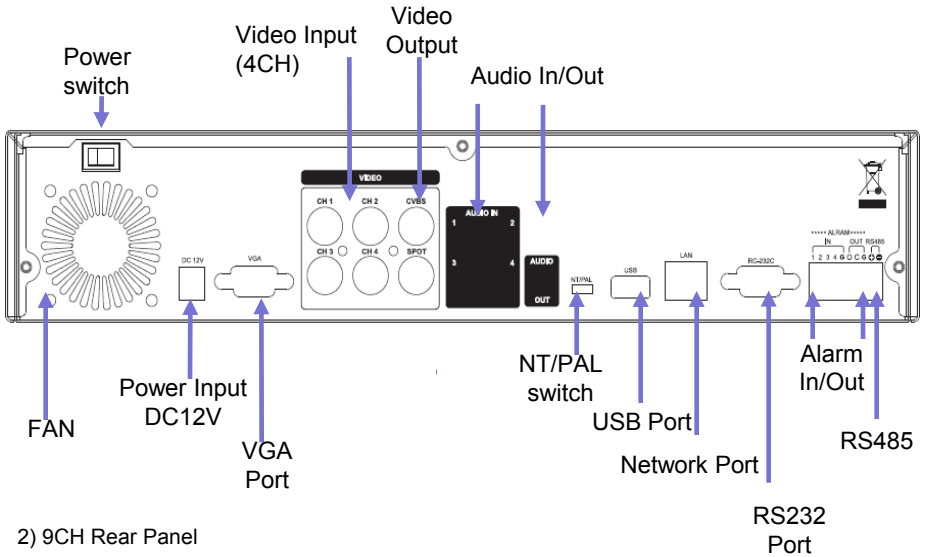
Power switch

Video Input (4CH)

Video Output

Audio In/Out

VIDEO

CH 1

CH 2

CVBS

CH 3

CH 4

SPOT

AUDIO IN

1

2

3

4

AUDIO

OUT

DC 12V

VGA

NT/PAL

USB

LAN

RS-232C

ALRAM

IN

OUT

RS485

1 2 3 4 G O C G

FAN

Power Input DC12V

VGA Port

NT/PAL switch

USB Port

Network Port

RS232 Port

Alarm In/Out

RS485

2) 9CH Rear Panel